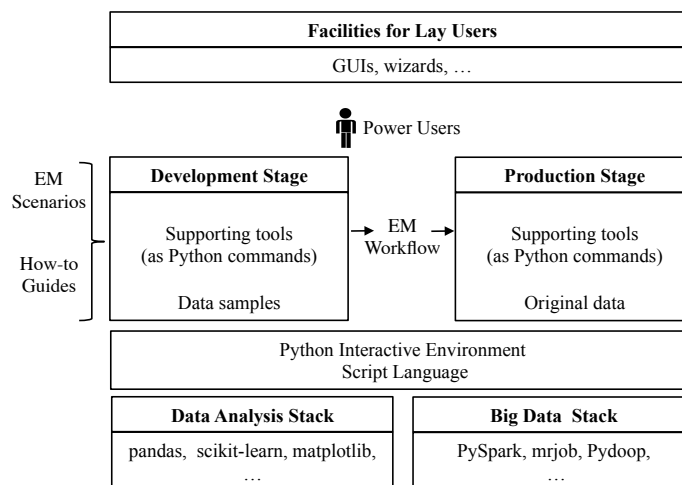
Facilities for Lay Users

GUIs, wizards, …

Power Users

EM Scenarios

How-to Guides

Development Stage

Supporting tools (as Python commands)

Data samples

EM Workflow

Production Stage

Supporting tools (as Python commands)

Original data

Python Interactive Environment
Script Language

Data Analysis Stack

pandas, scikit-learn, matplotlib, …

Big Data Stack

PySpark, mrjob, Pydoop, …